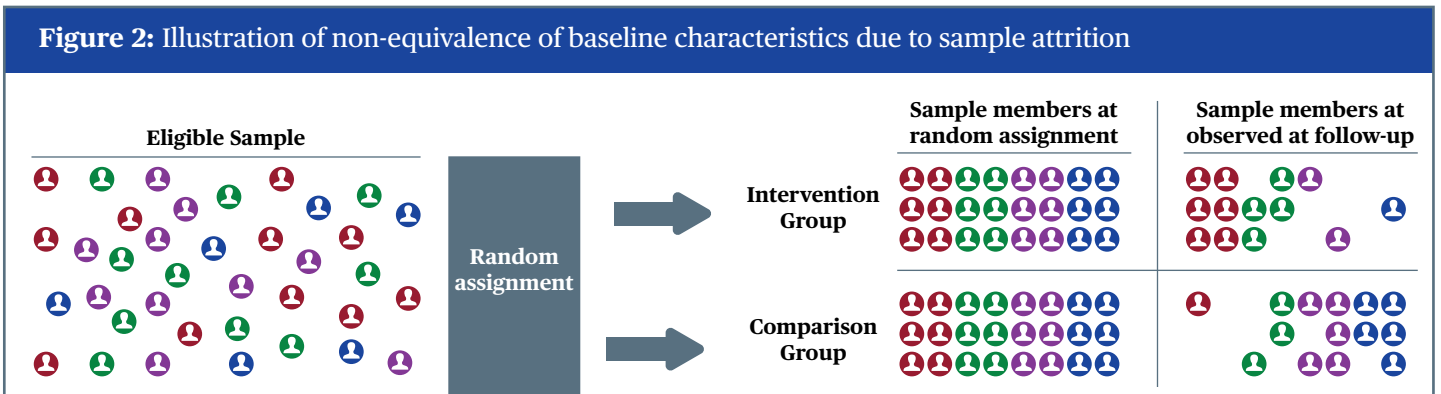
**Figure 2:** Illustration of non-equivalence of baseline characteristics due to sample attrition

Eligible Sample

Random assignment

Sample members at random assignment

Sample members at observed at follow-up

Intervention Group

Comparison Group